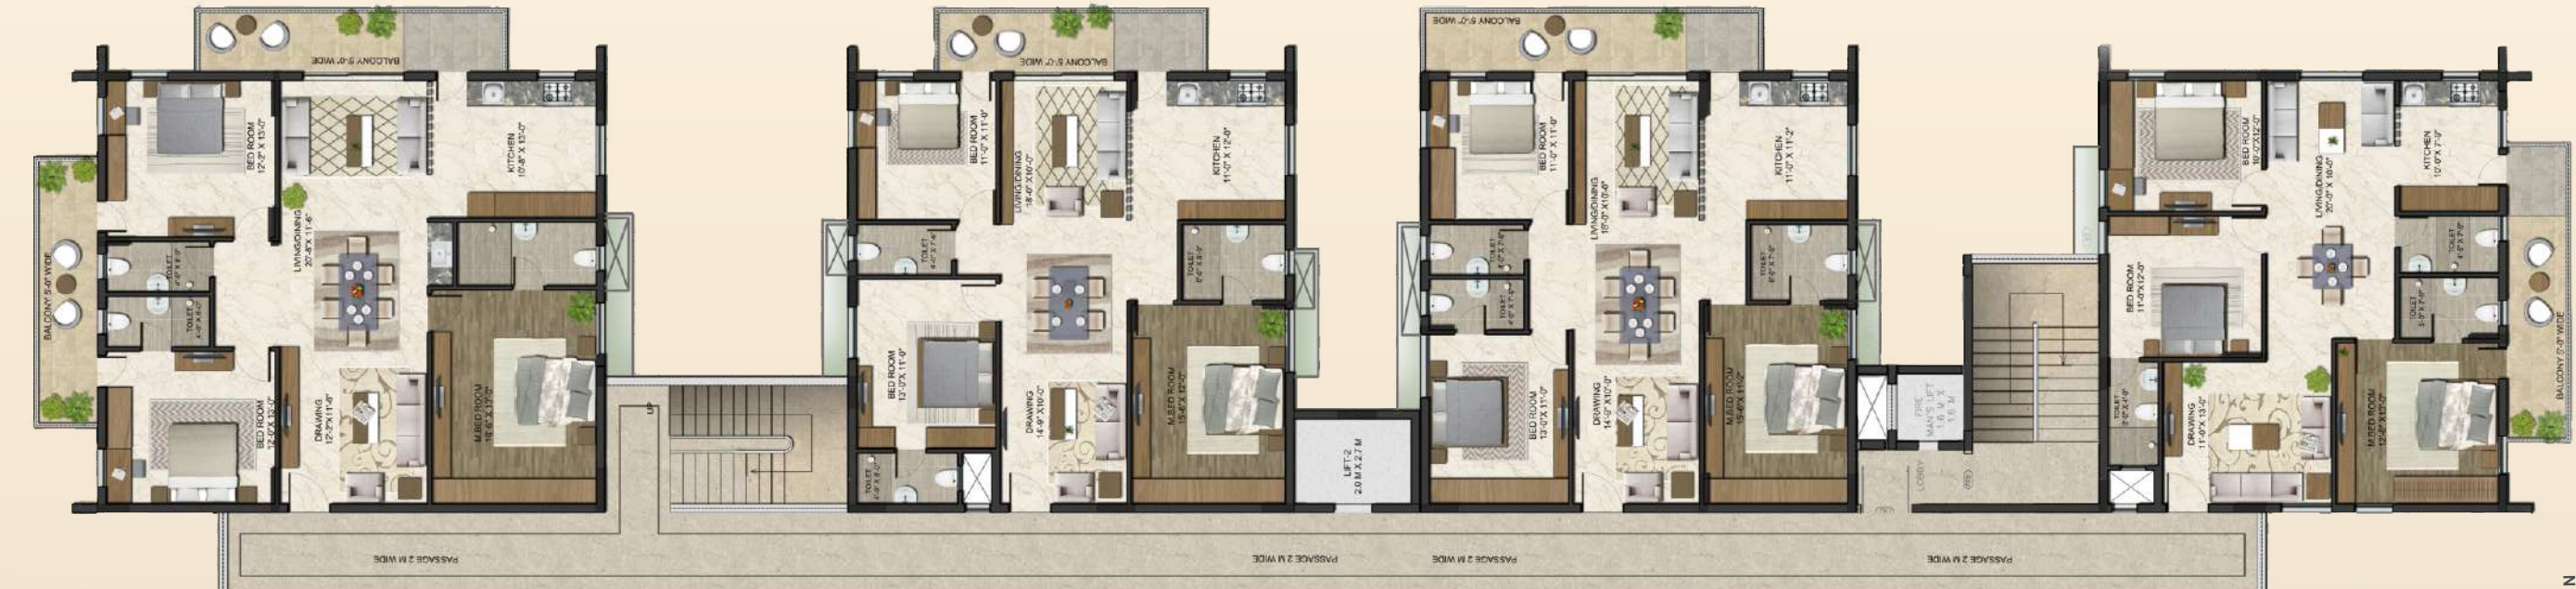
BALCONY 5'-0" WIDE

BED ROOM
12'-2" X 13'-0"

KITCHEN
10'-8" X 13'-0"

LIVING/DINING
20'-8" X 11'-6"

BALCONY 5'-0" WIDE

TOILET
4'-0" X 8'-0"

TOILET
4'-0" X 8'-0"

DRAWING
12'-2" X 11'-6"

M.BED ROOM
16'-6" X 17'-0"

BED ROOM
12'-0" X 13'-0"

UP

BALCONY 5'-0" WIDE

BED ROOM
11'-0" X 11'-0"

LIVING/DINING
18'-0" X 10'-0"

KITCHEN
11'-0" X 12'-0"

TOILET
8'-0" X 7'-6"

TOILET
6'-0" X 8'-0"

BED ROOM
13'-0" X 11'-0"

DRAWING
14'-9" X 10'-0"

M.BED ROOM
15'-6" X 12'-0"

TOILET
4'-0" X 8'-0"

LIFT-2
2.0 M X 2.7 M

BALCONY 5'-0" WIDE

BED ROOM
11'-0" X 11'-0"

LIVING/DINING
15'-0" X 10'-0"

KITCHEN
11'-0" X 11'-2"

TOILET
6'-0" X 7'-6"

TOILET
6'-0" X 7'-6"

TOILET
6'-0" X 7'-6"

BED ROOM
13'-0" X 11'-0"

DRAWING
14'-9" X 10'-0"

M.BED ROOM
15'-6" X 11'-0"

FIRE MAN'S LIFT
1.6 M X 1.6 M

LOBBY

BED ROOM
15'-0" X 12'-0"

LIVING/DINING
20'-0" X 10'-0"

KITCHEN
10'-6" X 7'-0"

TOILET
4'-3" X 7'-0"

TOILET
5'-9" X 7'-6"

BED ROOM
11'-0" X 12'-0"

TOILET
5'-0" X 4'-6"

DRAWING
11'-6" X 13'-0"

M.BED ROOM
12'-6" X 12'-0"

BALCONY 5'-0" WIDE

PASSAGE 2 M WIDE

PASSAGE 2 M WIDE

PASSAGE 2 M WIDE

PASSAGE 2 M WIDE

N